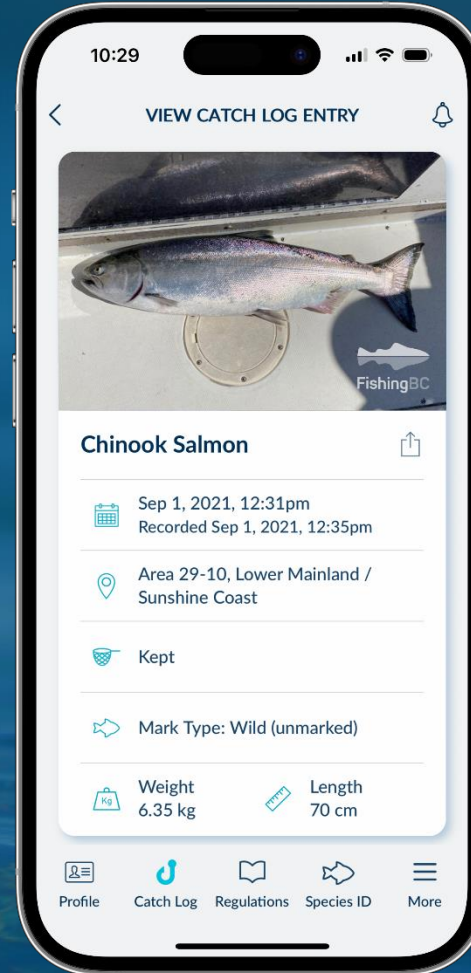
10:29

VIEW CATCH LOG ENTRY

FishingBC

Chinook Salmon

Sep 1, 2021, 12:31pm
Recorded Sep 1, 2021, 12:35pm

Area 29-10, Lower Mainland / Sunshine Coast

Kept

Mark Type: Wild (unmarked)

Kg

Weight
6.35 kg

Length
70 cm

Profile Catch Log Regulations Species ID More